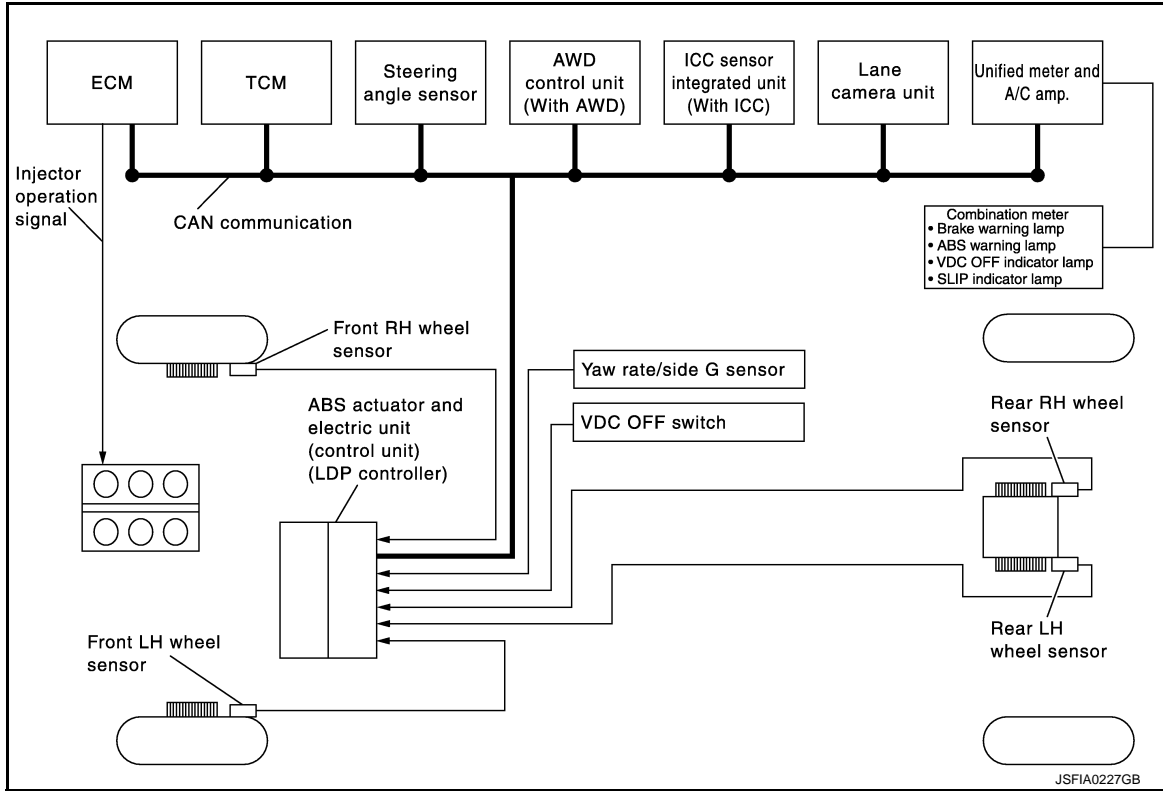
ECM

TCM

Steering angle sensor

AWD control unit (With AWD)

ICC sensor integrated unit (With ICC)

Lane camera unit

Unified meter and A/C amp.

Injector operation signal

CAN communication

Combination meter
• Brake warning lamp
• ABS warning lamp
• VDC OFF indicator lamp
• SLIP indicator lamp

Front RH wheel sensor

Yaw rate/side G sensor

ABS actuator and electric unit (control unit) (LDP controller)

VDC OFF switch

Rear RH wheel sensor

Rear LH wheel sensor

Front LH wheel sensor

JSFIA0227GB